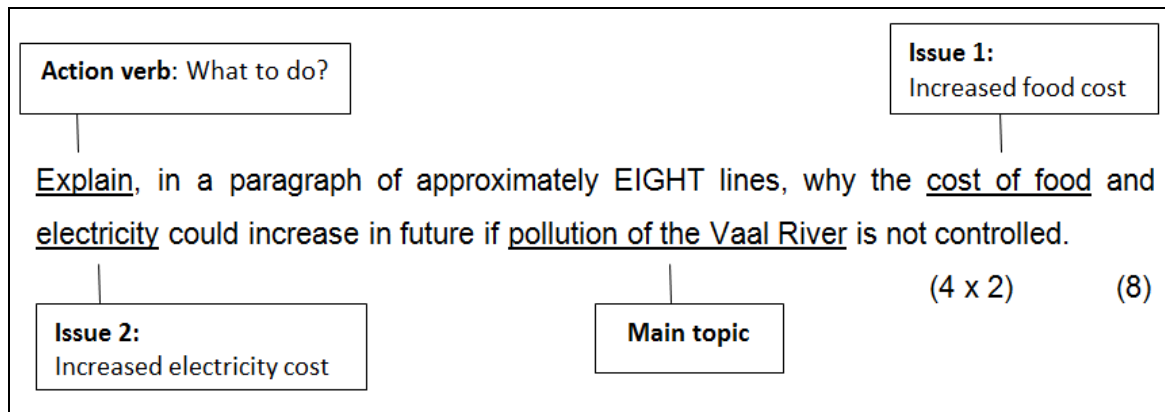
**Action verb**: What to do?

**Issue 1:**
Increased food cost

Explain, in a paragraph of approximately EIGHT lines, why the cost of food and electricity could increase in future if pollution of the Vaal River is not controlled.

(4 x 2) (8)

**Issue 2:**
Increased electricity cost

**Main topic**